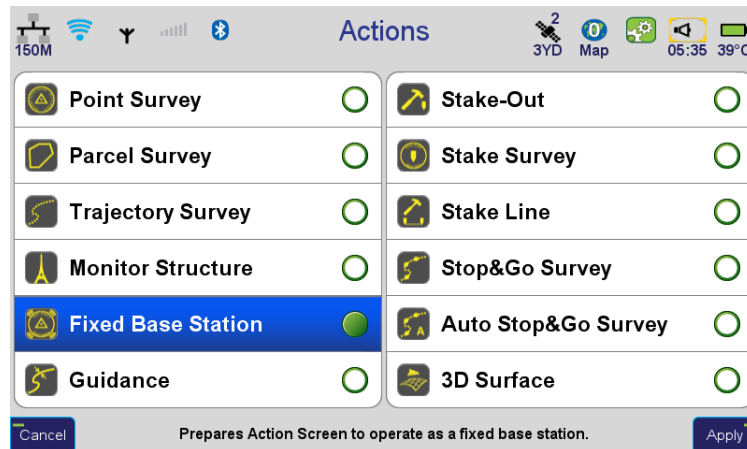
150M

Actions

2
3YD

0
Map

05:35 39°C

Point Survey

Parcel Survey

Trajectory Survey

Monitor Structure

Fixed Base Station

Guidance

Stake-Out

Stake Survey

Stake Line

Stop&Go Survey

Auto Stop&Go Survey

3D Surface

Cancel

Prepares Action Screen to operate as a fixed base station.

Apply